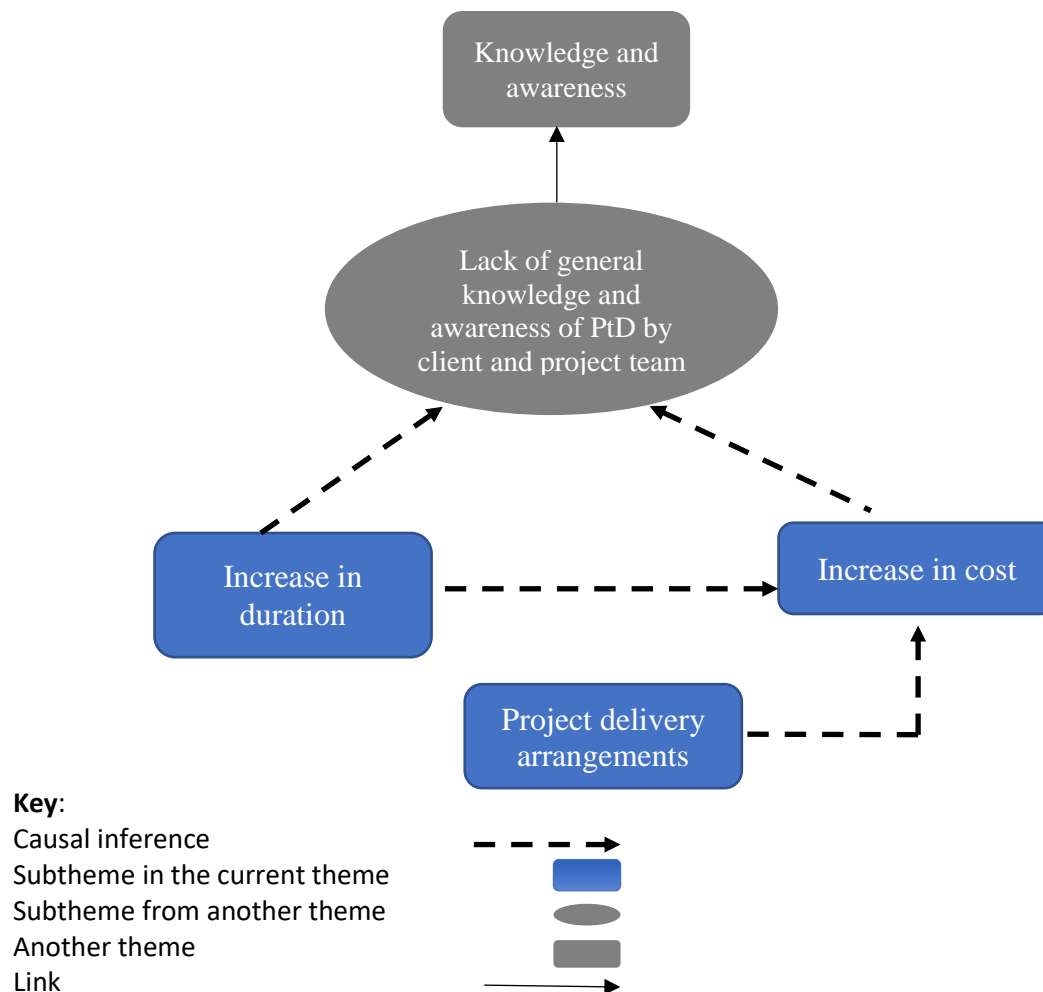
Knowledge and awareness

Lack of general knowledge and awareness of PtD by client and project team

Increase in duration

Increase in cost

Project delivery arrangements

**Key**:
Causal inference
Subtheme in the current theme
Subtheme from another theme
Another theme
Link